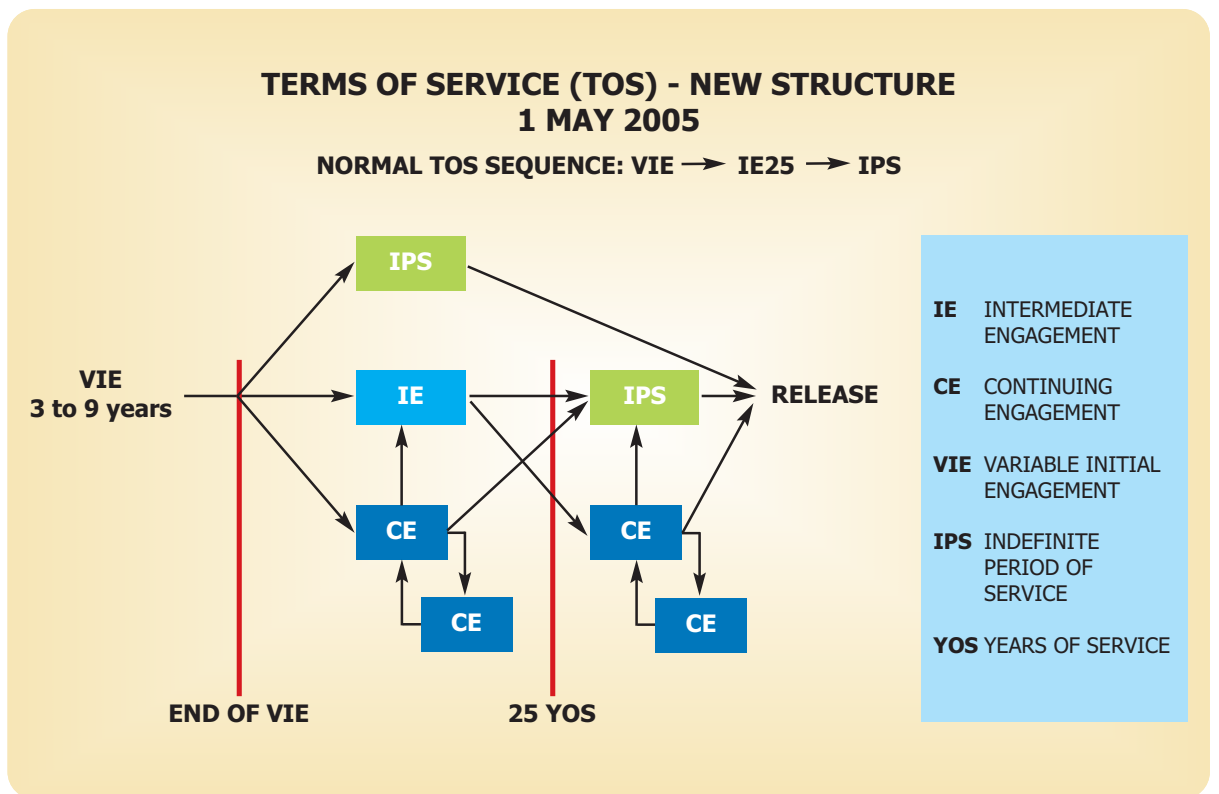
TERMS OF SERVICE (TOS) - NEW STRUCTURE
1 MAY 2005

NORMAL TOS SEQUENCE: VIE → IE25 → IPS

IPS

VIE
3 to 9 years

IE

IPS

RELEASE

CE

CE

CE

CE

END OF VIE

25 YOS

IE INTERMEDIATE ENGAGEMENT

CE CONTINUING ENGAGEMENT

VIE VARIABLE INITIAL ENGAGEMENT

IPS INDEFINITE PERIOD OF SERVICE

YOS YEARS OF SERVICE